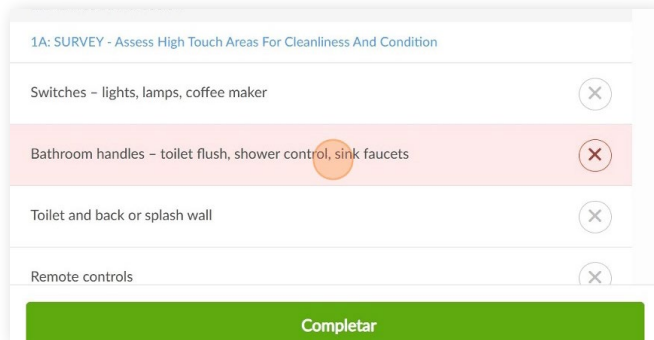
1A: SURVEY - Assess High Touch Areas For Cleanliness And Condition

Switches – lights, lamps, coffee maker

Bathroom handles – toilet flush, shower control, sink faucets

Toilet and back or splash wall

Remote controls

Completar